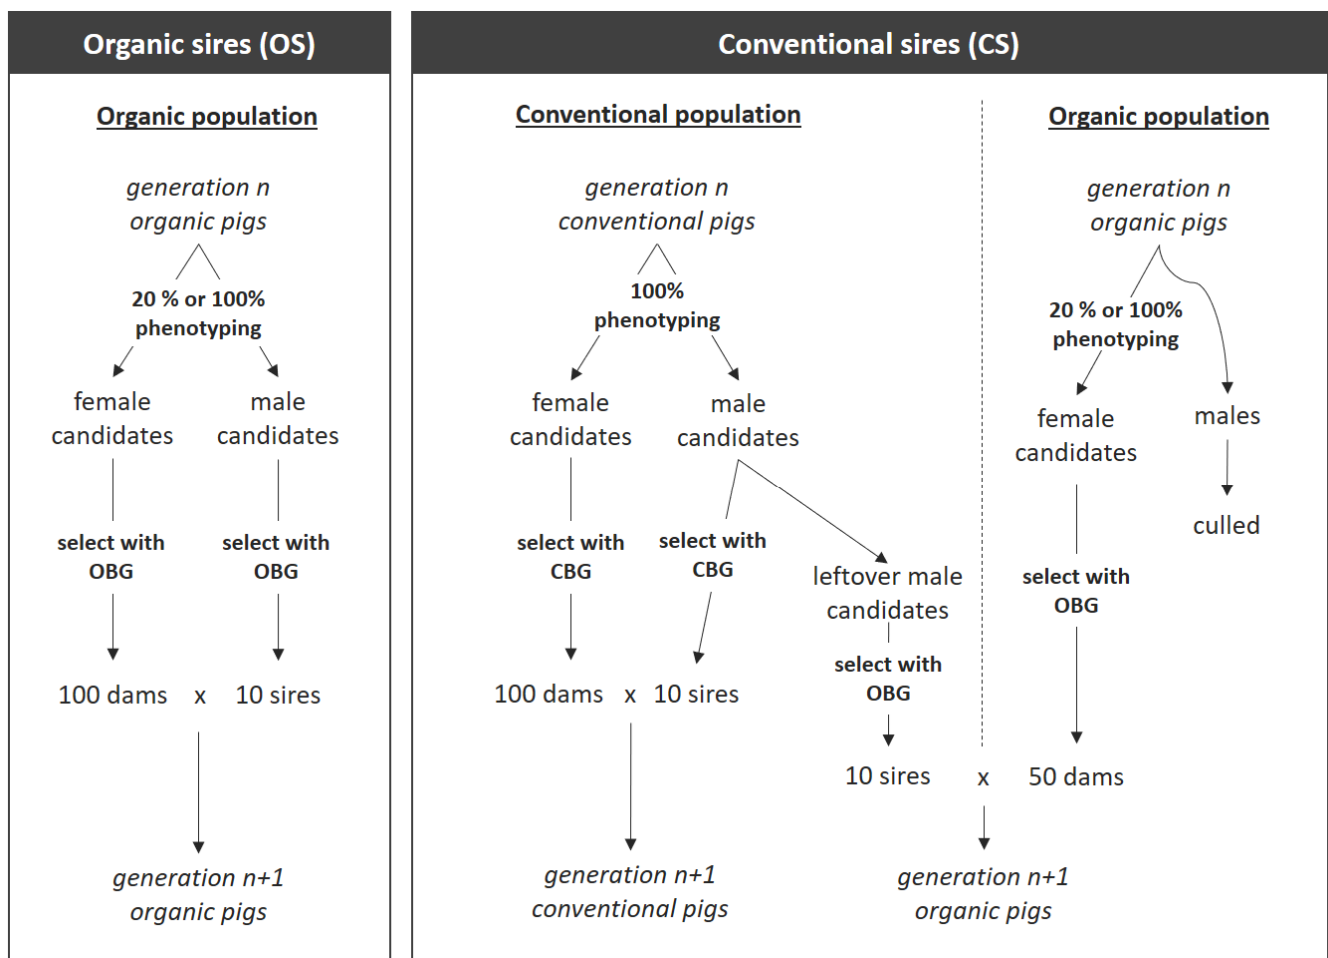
Organic sires (OS)

Organic population

generation n
organic pigs

20 % or 100%
phenotyping

female
candidates

male
candidates

select with
OBG

select with
OBG

100 dams x 10 sires

generation n+1
organic pigs

Conventional sires (CS)

Conventional population

generation n
conventional pigs

100%
phenotyping

female
candidates

male
candidates

select with
CBG

select with
CBG

leftover male
candidates

select with
OBG

100 dams x 10 sires

10 sires

generation n+1
conventional pigs

Organic population

generation n
organic pigs

20 % or 100%
phenotyping

female
candidates

males

culled

select with
OBG

x 50 dams

generation n+1
organic pigs